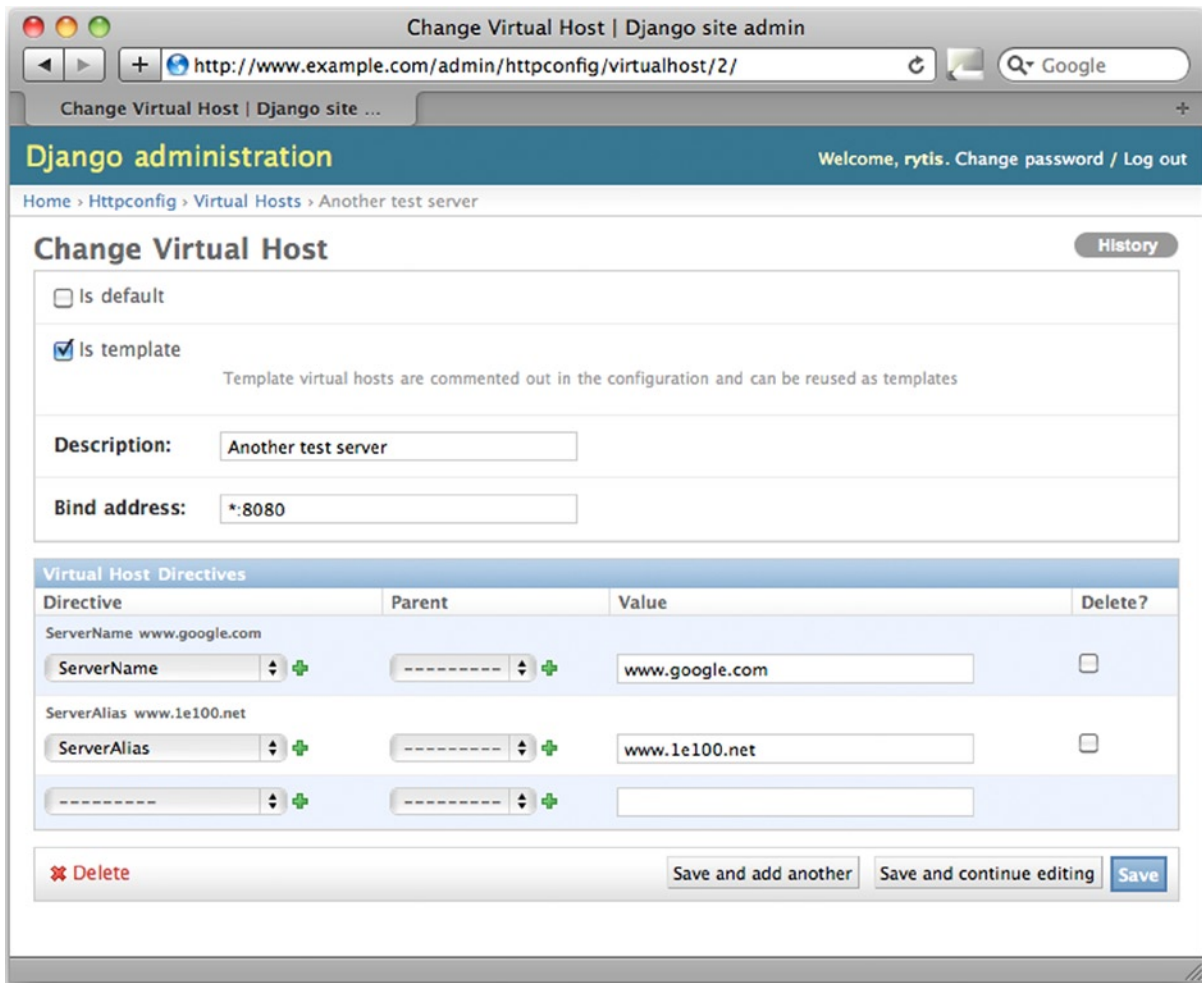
Change Virtual Host | Django site admin

http://www.example.com/admin/httpconfig/virtualhost/2/

Google

Change Virtual Host | Django site ...

Django administration

Welcome, rytis. Change password / Log out

Home › Httpconfig › Virtual Hosts › Another test server

Change Virtual Host

History

Is default

Is template

Template virtual hosts are commented out in the configuration and can be reused as templates

Description: Another test server

Bind address: *:8080

Virtual Host Directives

| Directive | Parent | Value | Delete? |
|---|---|---|---|
| ServerName www.google.com | | | |
| ServerName | --------- | www.google.com | |
| ServerAlias www.1e100.net | | | |
| ServerAlias | --------- | www.1e100.net | |
| --------- | --------- | | |

Delete

Save and add another

Save and continue editing

Save